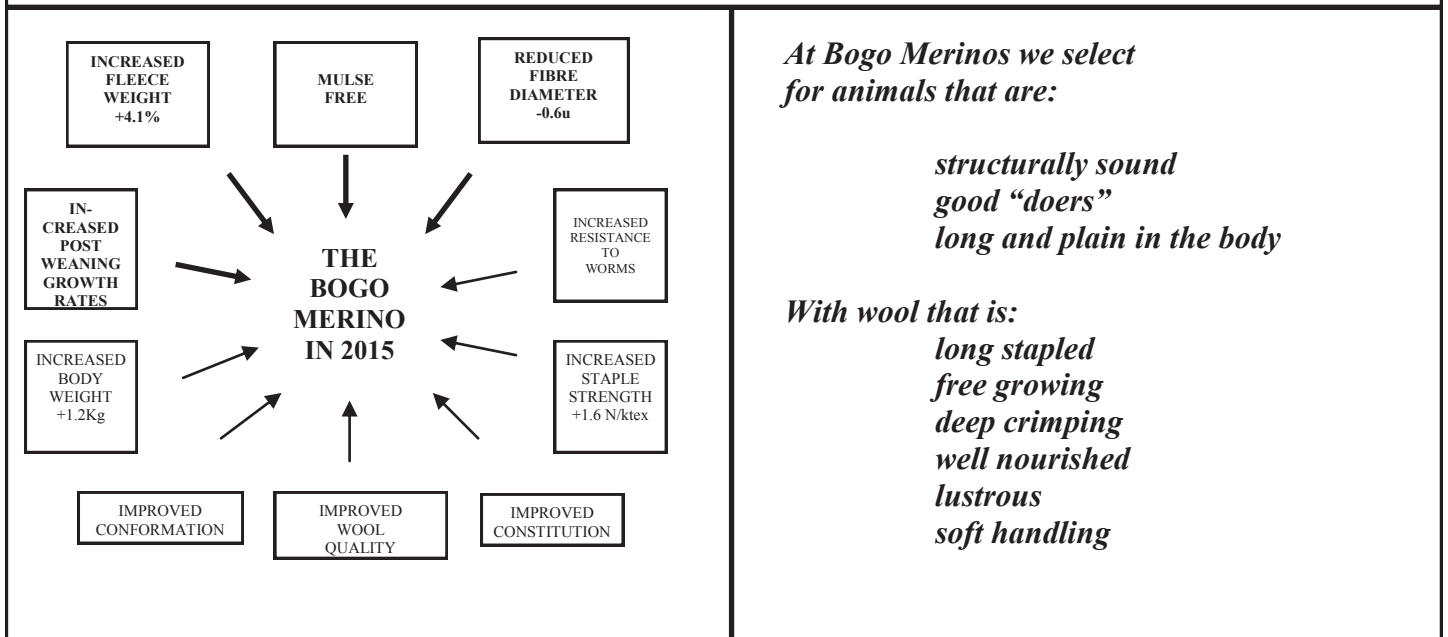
INCREASED FLEECE WEIGHT +4.1%

MULSE FREE

REDUCED FIBRE DIAMETER -0.6u

INCREASED POST WEANING GROWTH RATES

THE BOGO MERINO IN 2015

INCREASED RESISTANCE TO WORMS

INCREASED BODY WEIGHT +1.2Kg

INCREASED STAPLE STRENGTH +1.6 N/ktex

IMPROVED CONFORMATION

IMPROVED WOOL QUALITY

IMPROVED CONSTITUTION

At Bogo Merinos we select for animals that are:

structurally sound
good "doers"
long and plain in the body

With wool that is:
long stapled
free growing
deep crimping
well nourished
lustrous
soft handling